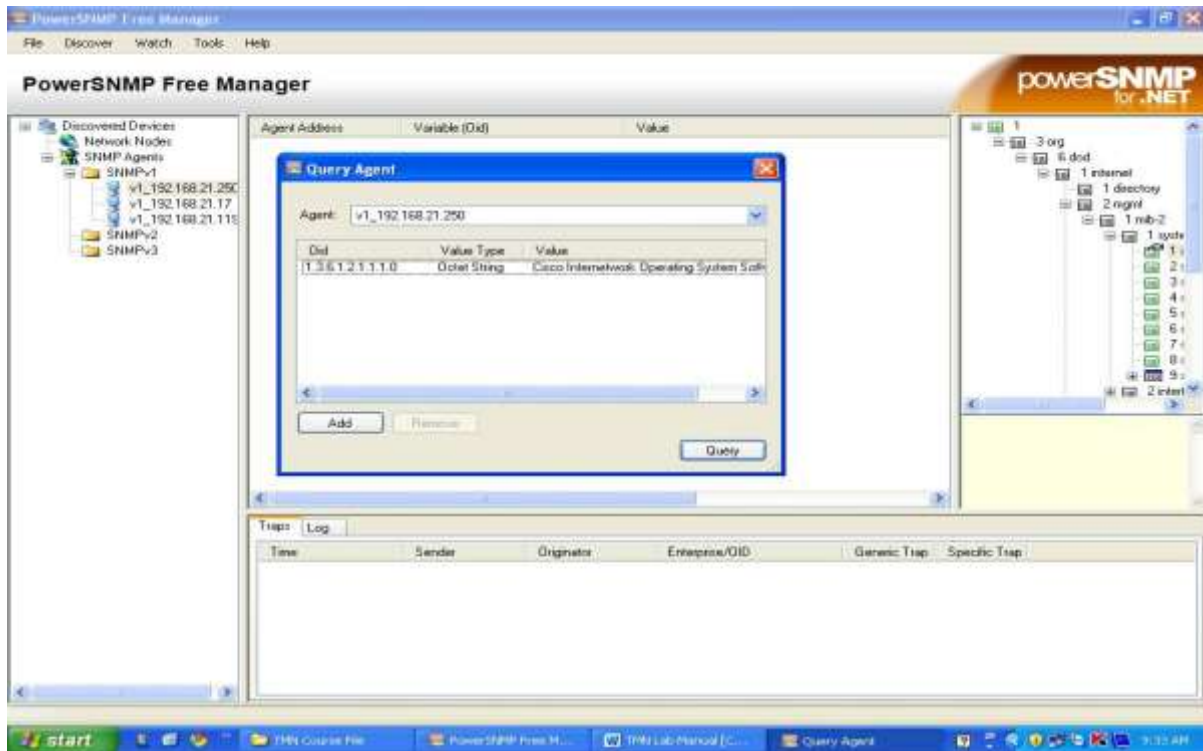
PowerSNMP Free Manager

File Discover Watch Tools Help

PowerSNMP Free Manager

powerSNMP for .NET

Discovered Devices
Network Nodes
SNMP Agents
SNMPv1
v1_192.168.21.250
v1_192.168.21.17
v1_192.168.21.119
SNMPv2
SNMPv3

| Agent Address | Variable (Oid) | Value |
|---|---|---|

Query Agent

Agent: v1_192.168.21.250

| Oid | Value Type | Value |
|---|---|---|
| 1.3.6.1.2.1.1.1.0 | Octet String | Cisco Internetwork Operating System Soft |

Add Remove

Query

1
3 org
6 dod
1 internet
1 directory
2 mgmt
1 mib-2
1 syst
1
2
3
4
5
6
7
8
9
2 interf

Traps Log

| Time | Sender | Originator | Enterprise/OID | Generic Trap | Specific Trap |
|---|---|---|---|---|---|

start TMN Course File PowerSNMP Free M... TMN Lab Manual [C... Query Agent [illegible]